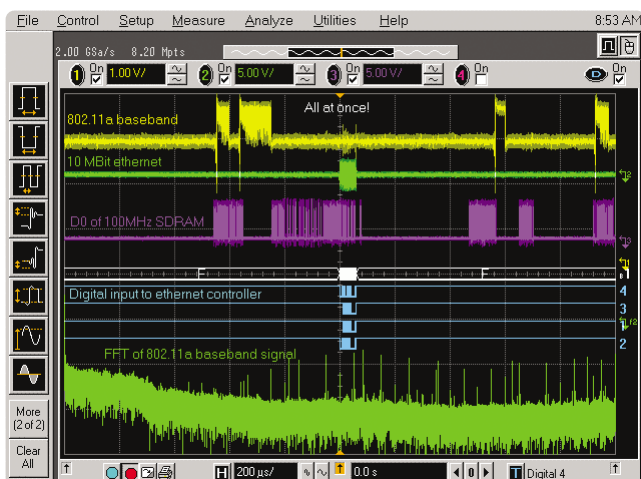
File Control Setup Measure Analyze Utilities Help 8:53 AM

2.00 GSa/s 8.20 Mpts

1 On 1.00 V/ 2 On 5.00 V/ 3 On 5.00 V/ 4 On

802.11a baseband

All at once!

10 MBit ethernet

D0 of 100MHz SDRAM

Digital input to ethernet controller

FFT of 802.11a baseband signal

4
3
2

More (2 of 2)

Clear All

H 200 µs/ 0.0 s Digital 4